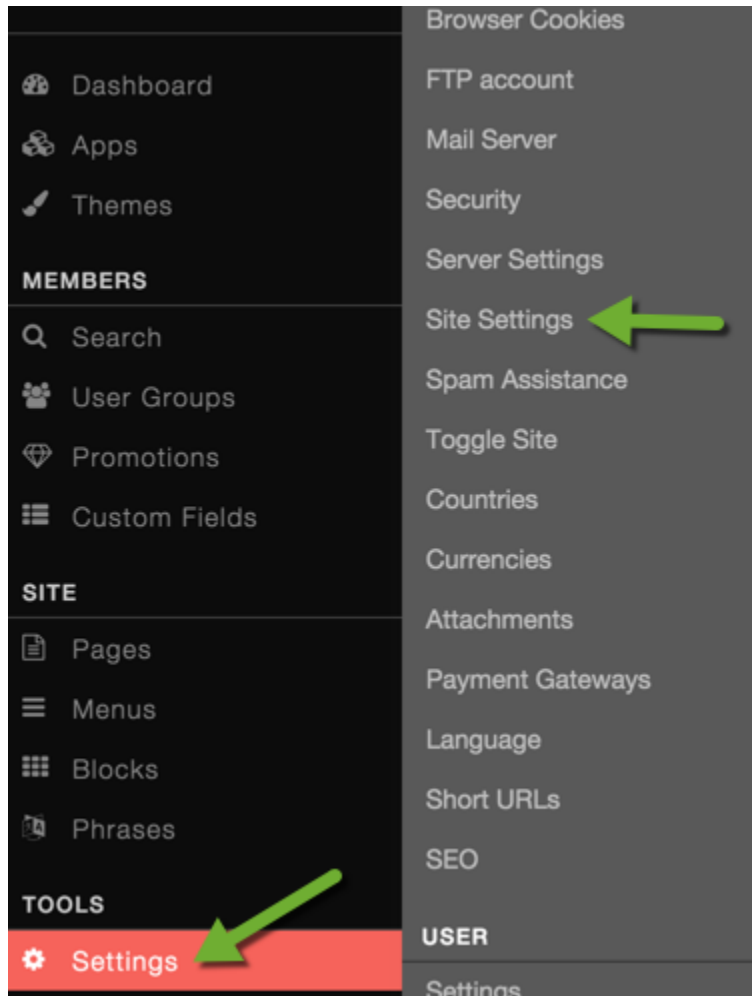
Dashboard
Apps
Themes

MEMBERS
Search
User Groups
Promotions
Custom Fields

SITE
Pages
Menus
Blocks
Phrases

TOOLS
Settings

Browser Cookies
FTP account
Mail Server
Security
Server Settings
Site Settings
Spam Assistance
Toggle Site
Countries
Currencies
Attachments
Payment Gateways
Language
Short URLs
SEO

USER
Settings